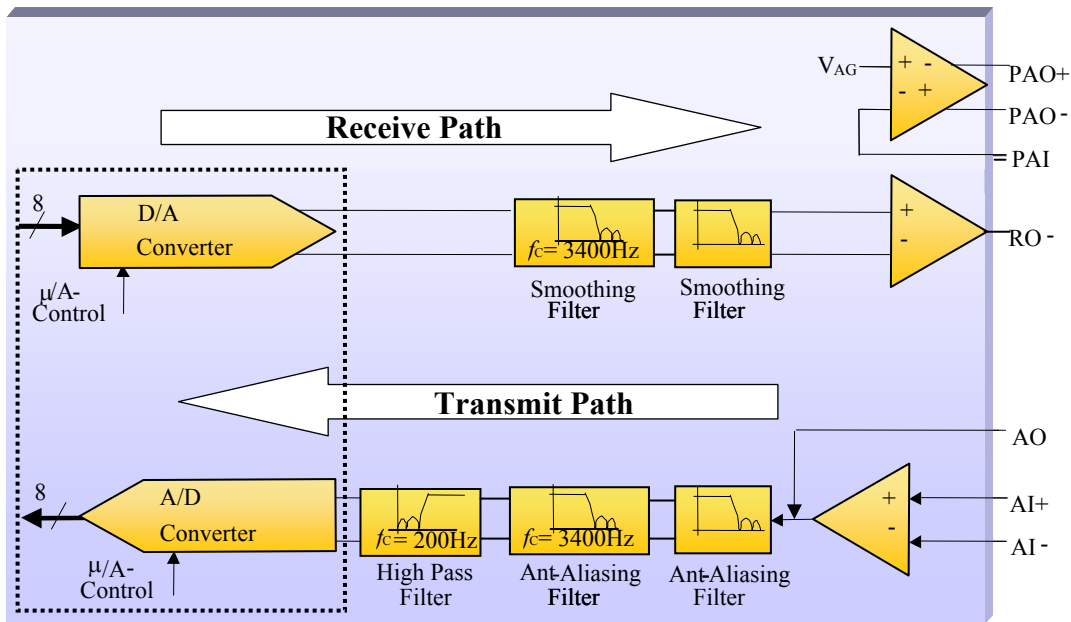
$V_{AG}$

+ -

- +

PAO+

PAO -

PAI

Receive Path

8

D/A Converter

μ/A-Control

$f_C$= 3400Hz

Smoothing Filter

Smoothing Filter

+

-

RO -

Transmit Path

AO

8

A/D Converter

μ/A-Control

$f_C$= 200Hz

High Pass Filter

$f_C$= 3400Hz

Ant-Aliasing Filter

Ant-Aliasing Filter

+

-

AI+

AI -